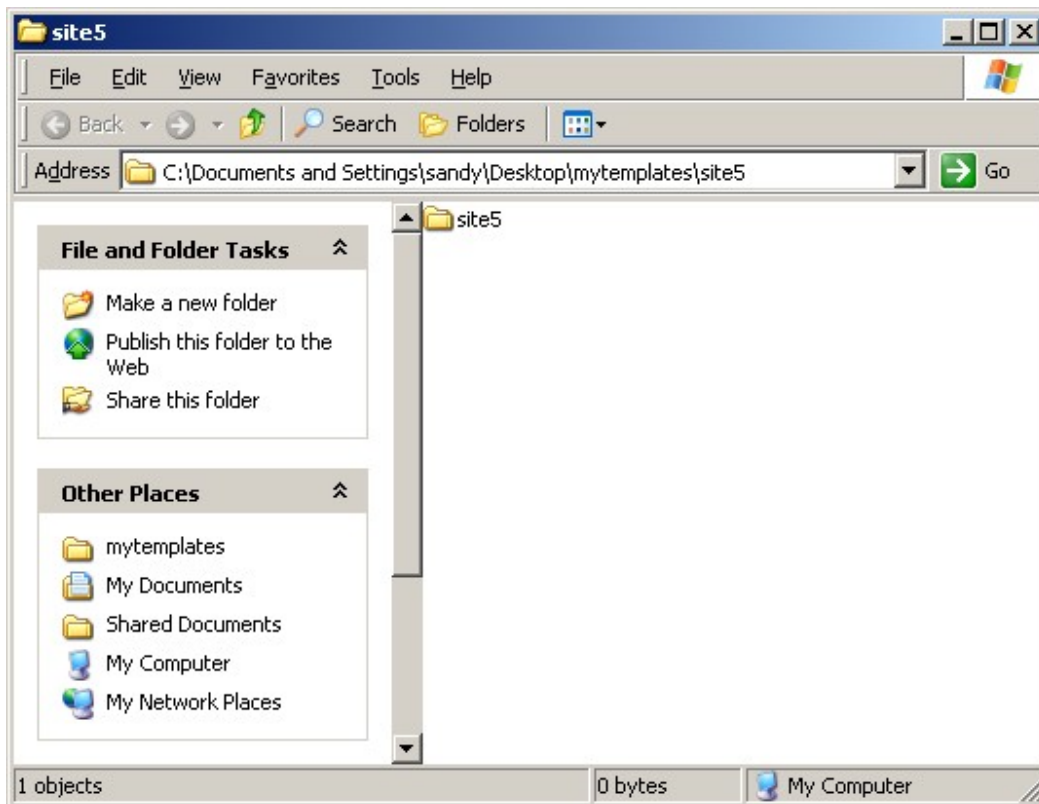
site5

File Edit View Favorites Tools Help

Back Search Folders

Address C:\Documents and Settings\sandy\Desktop\mytemplates\site5 Go

File and Folder Tasks

Make a new folder
Publish this folder to the Web
Share this folder

Other Places

mytemplates
My Documents
Shared Documents
My Computer
My Network Places

site5

1 objects | 0 bytes | My Computer